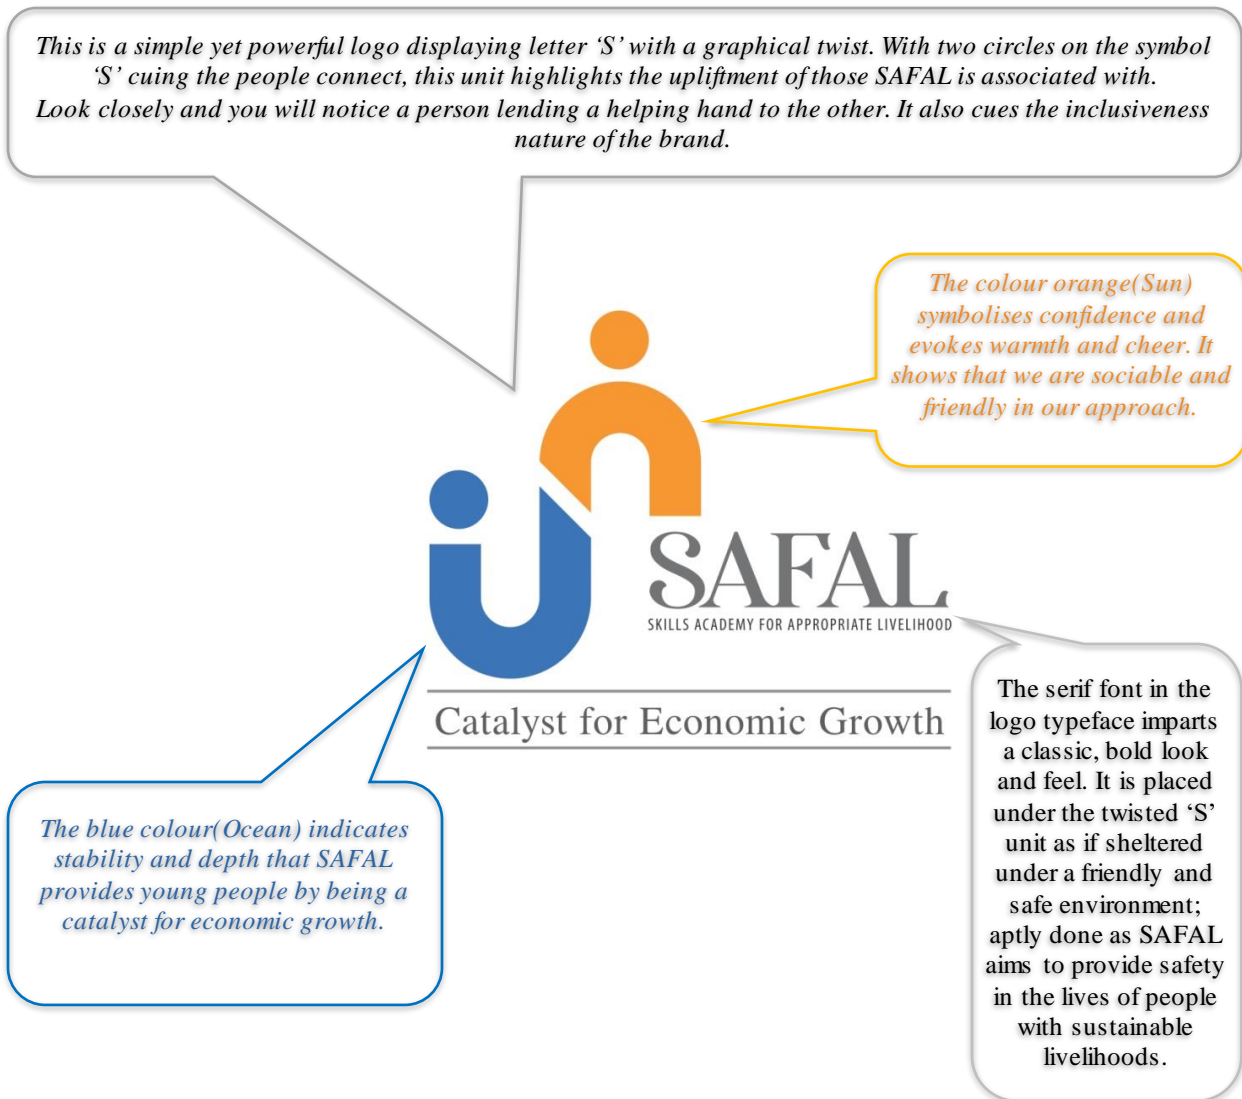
This is a simple yet powerful logo displaying letter 'S' with a graphical twist. With two circles on the symbol 'S' cuing the people connect, this unit highlights the upliftment of those SAFAL is associated with.
Look closely and you will notice a person lending a helping hand to the other. It also cues the inclusiveness nature of the brand.

The colour orange(Sun) symbolises confidence and evokes warmth and cheer. It shows that we are sociable and friendly in our approach.

SAFAL
SKILLS ACADEMY FOR APPROPRIATE LIVELIHOOD

Catalyst for Economic Growth

The blue colour(Ocean) indicates stability and depth that SAFAL provides young people by being a catalyst for economic growth.

The serif font in the logo typeface imparts a classic, bold look and feel. It is placed under the twisted 'S' unit as if sheltered under a friendly and safe environment; aptly done as SAFAL aims to provide safety in the lives of people with sustainable livelihoods.